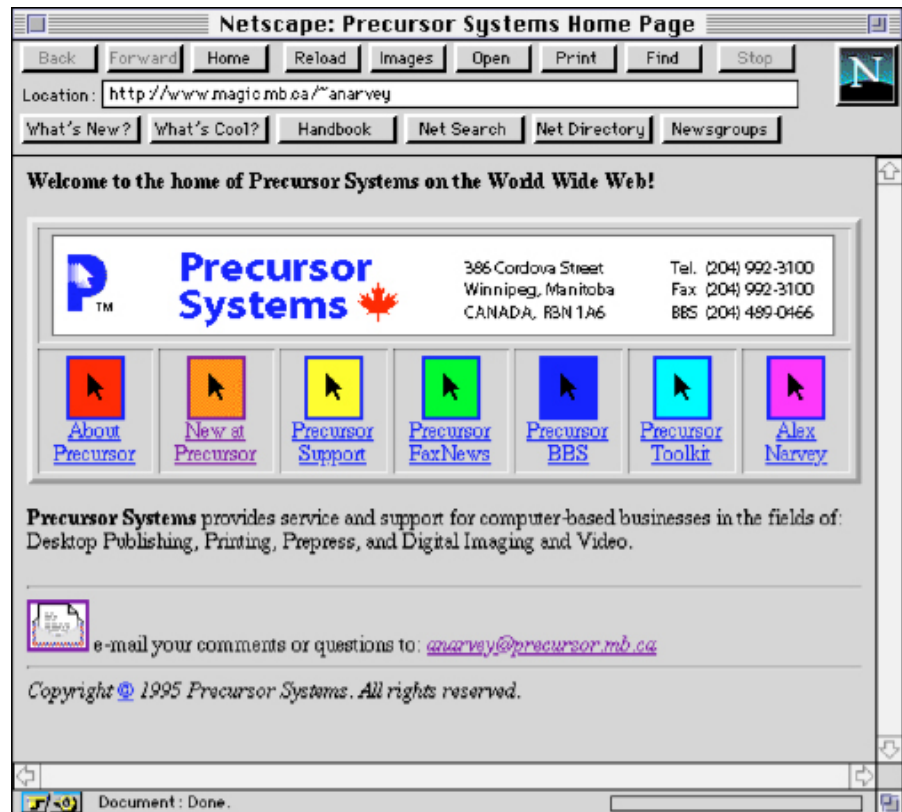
Netscape: Precursor Systems Home Page

Back | Forward | Home | Reload | Images | Open | Print | Find | Stop

N

Location: http://www.magic.mb.ca/~anarvey

What's New? | What's Cool? | Handbook | Net Search | Net Directory | Newsgroups

Welcome to the home of Precursor Systems on the World Wide Web!

P TM

Precursor Systems

386 Cordova Street
Winnipeg, Manitoba
CANADA, R3N 1A6

Tel. (204) 992-3100
Fax (204) 992-3100
BBS (204) 489-0466

About Precursor | New at Precursor | Precursor Support | Precursor FaxNews | Precursor BBS | Precursor Toolkit | Alex Narvey

**Precursor Systems** provides service and support for computer-based businesses in the fields of: Desktop Publishing, Printing, Prepress, and Digital Imaging and Video.

e-mail your comments or questions to: anarvey@precursor.mb.ca

*Copyright © 1995 Precursor Systems. All rights reserved.*

Document: Done.